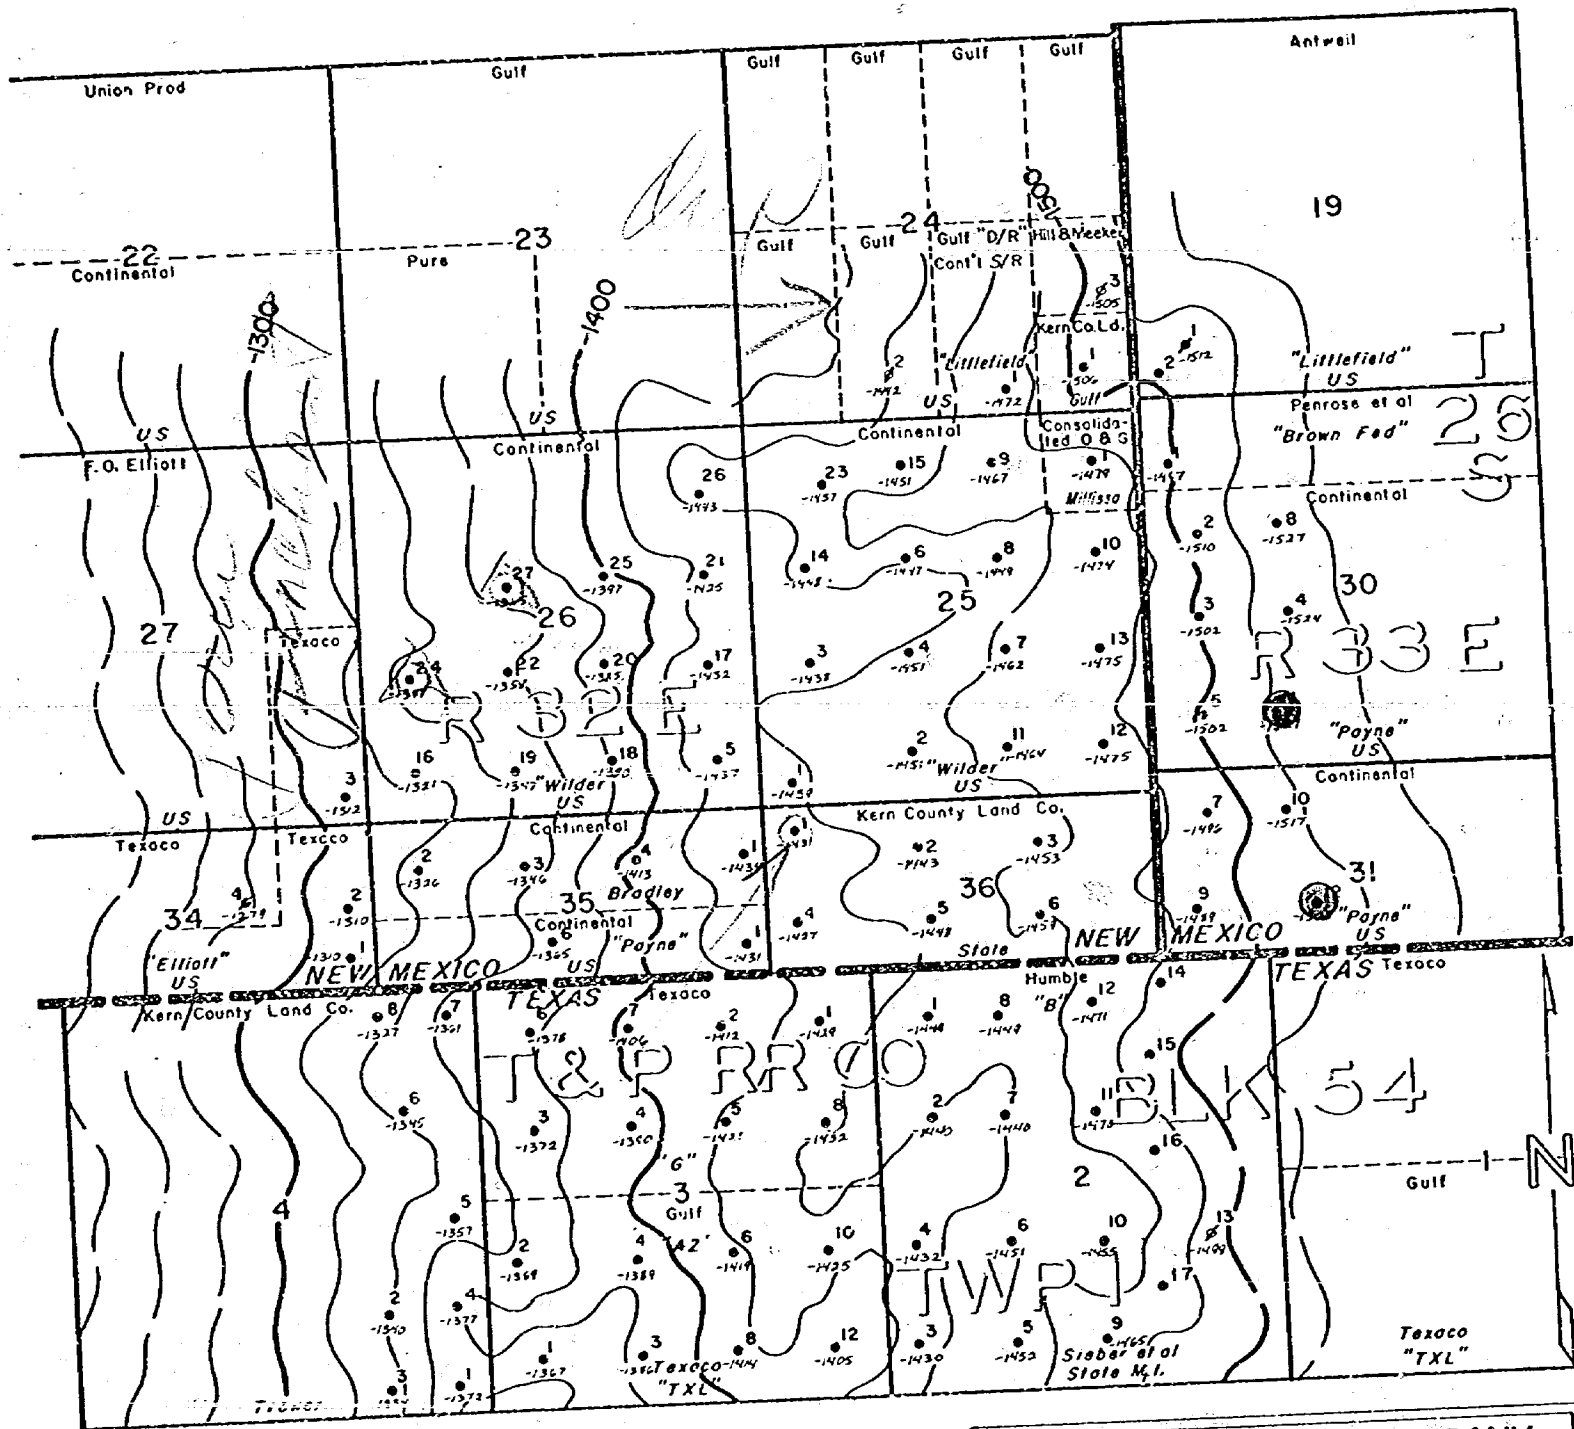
Union Prod
Gulf
Gulf
Gulf
Gulf
Gulf
Antweil
1500
19
22
Continental
Pure
23
24
Gulf
Gulf
Gulf "D/R"
Hill & Meeker
Cont'l S/R
3
-1505
Kern Co. Ld.
-1300
-1400
2
-1492
"Littlefield"
1
-1472
US
1
-1506
Gulf
1
2
-1512
"Littlefield"
US
T
US
US
Continental
Continental
Consolidated O & G
Penrose et al
"Brown Fed"
26
S
F.O. Elliott
26
-1443
23
-1457
15
-1451
9
-1467
-1479
Millisso
-1457
2
-1510
8
-1527
Continental
27
-1424
25
-1397
21
-1425
14
-1443
6
-1447
8
-1449
10
-1474
30
26
25
3
-1502
4
-1524
27
Texaco
22
-1358
20
-1385
17
-1452
3
-1453
4
-1451
7
-1462
13
-1475
R 33 E
24
-1387
R 32 E
5
-1502
-1511
18
-1380
5
-1437
2
-1451
"Wilder"
11
-1464
12
-1475
"Payne"
US
16
-1381
19
-1387
"Wilder"
US
1
-1459
US
3
-1512
US
Continental
7
-1496
10
-1517
US
Texaco
Texaco
Continental
Kern County Land Co.
2
-1443
3
-1453
2
-1326
3
-1346
4
-1413
Bradley
1
-1439
1
-1431
31
2
-1510
4
-1279
35
Continental
4
-1437
5
-1443
36
6
-1457
9
-1489
-1501
"Payne"
US
34
1
-1310
"Payne"
US
-1365
1
-1431
State
NEW MEXICO
"Elliott"
US
NEW MEXICO
TEXAS
Texaco
Humble
"B"
12
-1471
14
TEXAS
Texaco
Kern County Land Co.
8
-1327
7
-1321
6
-1378
7
-1406
2
-1412
1
-1439
1
-1444
8
-1449
15
T & P RR CO
BLK 54
6
-1345
3
-1372
4
-1350
5
-1435
8
-1452
2
-1445
7
-1440
11
-1473
16
"G"
3
2
Gulf
-1
N
Gulf
5
-1357
4
"A2"
2
-1368
-1389
6
-1419
10
-1425
4
-1432
6
-1451
10
-1455
13
-1499
4
TWP 1
17
4
-1377
2
-1390
1
-1367
3
-1386
Texaco
-1414
"TXL"
8
12
-1405
3
-1430
5
-1453
9
-1465
Sieber et al
State M.I.
Texaco
"TXL"
3
1
-1373
Texaco